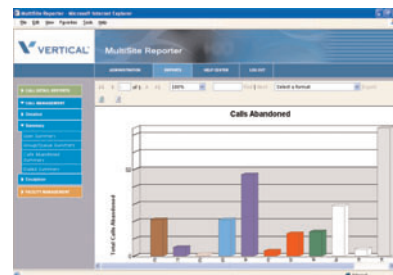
MultiSite Reporter - Microsoft Internet Explorer

File Edit View Favorites Tools Help

VERTICAL

MultiSite Reporter

ADMINISTRATION REPORTS HELP CENTER LOG OUT

CALL DETAIL REPORTS

CALL MANAGEMENT

Detailed

Summary

Agent Summary

Group Summary

Calls Abandoned Summary

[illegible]

Exceptions

FACILITY MANAGEMENT

of 1

100%

Find | Next

Select a format

Export

Calls Abandoned

Total Calls Abandoned